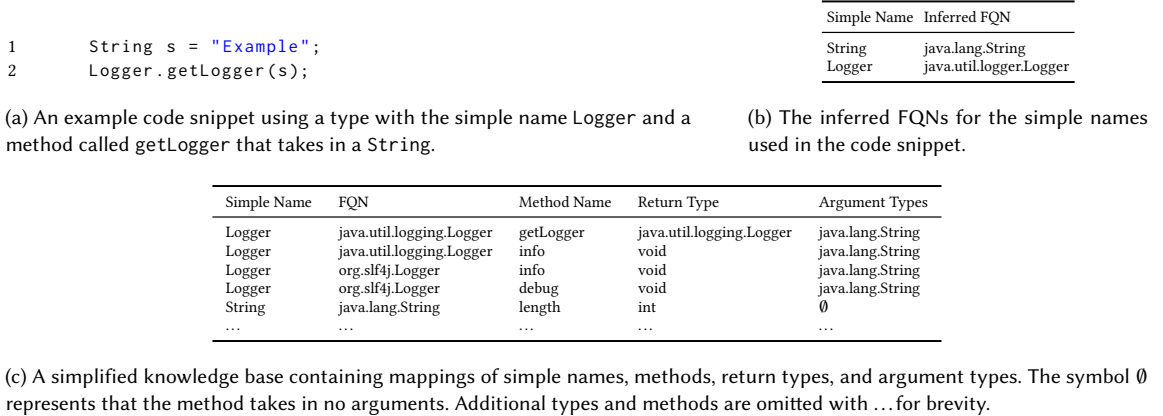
1 String s = "Example";
2 Logger.getLogger(s);

| Simple Name | Inferred FQN |
|---|---|
| String | java.lang.String |
| Logger | java.util.logger.Logger |

(a) An example code snippet using a type with the simple name Logger and a method called getLogger that takes in a String.

(b) The inferred FQNs for the simple names used in the code snippet.

| Simple Name | FQN | Method Name | Return Type | Argument Types |
|---|---|---|---|---|
| Logger | java.util.logging.Logger | getLogger | java.util.logging.Logger | java.lang.String |
| Logger | java.util.logging.Logger | info | void | java.lang.String |
| Logger | org.slf4j.Logger | info | void | java.lang.String |
| Logger | org.slf4j.Logger | debug | void | java.lang.String |
| String | java.lang.String | length | int | $\emptyset$ |
| ... | ... | ... | ... | ... |

(c) A simplified knowledge base containing mappings of simple names, methods, return types, and argument types. The symbol $\emptyset$ represents that the method takes in no arguments. Additional types and methods are omitted with ... for brevity.